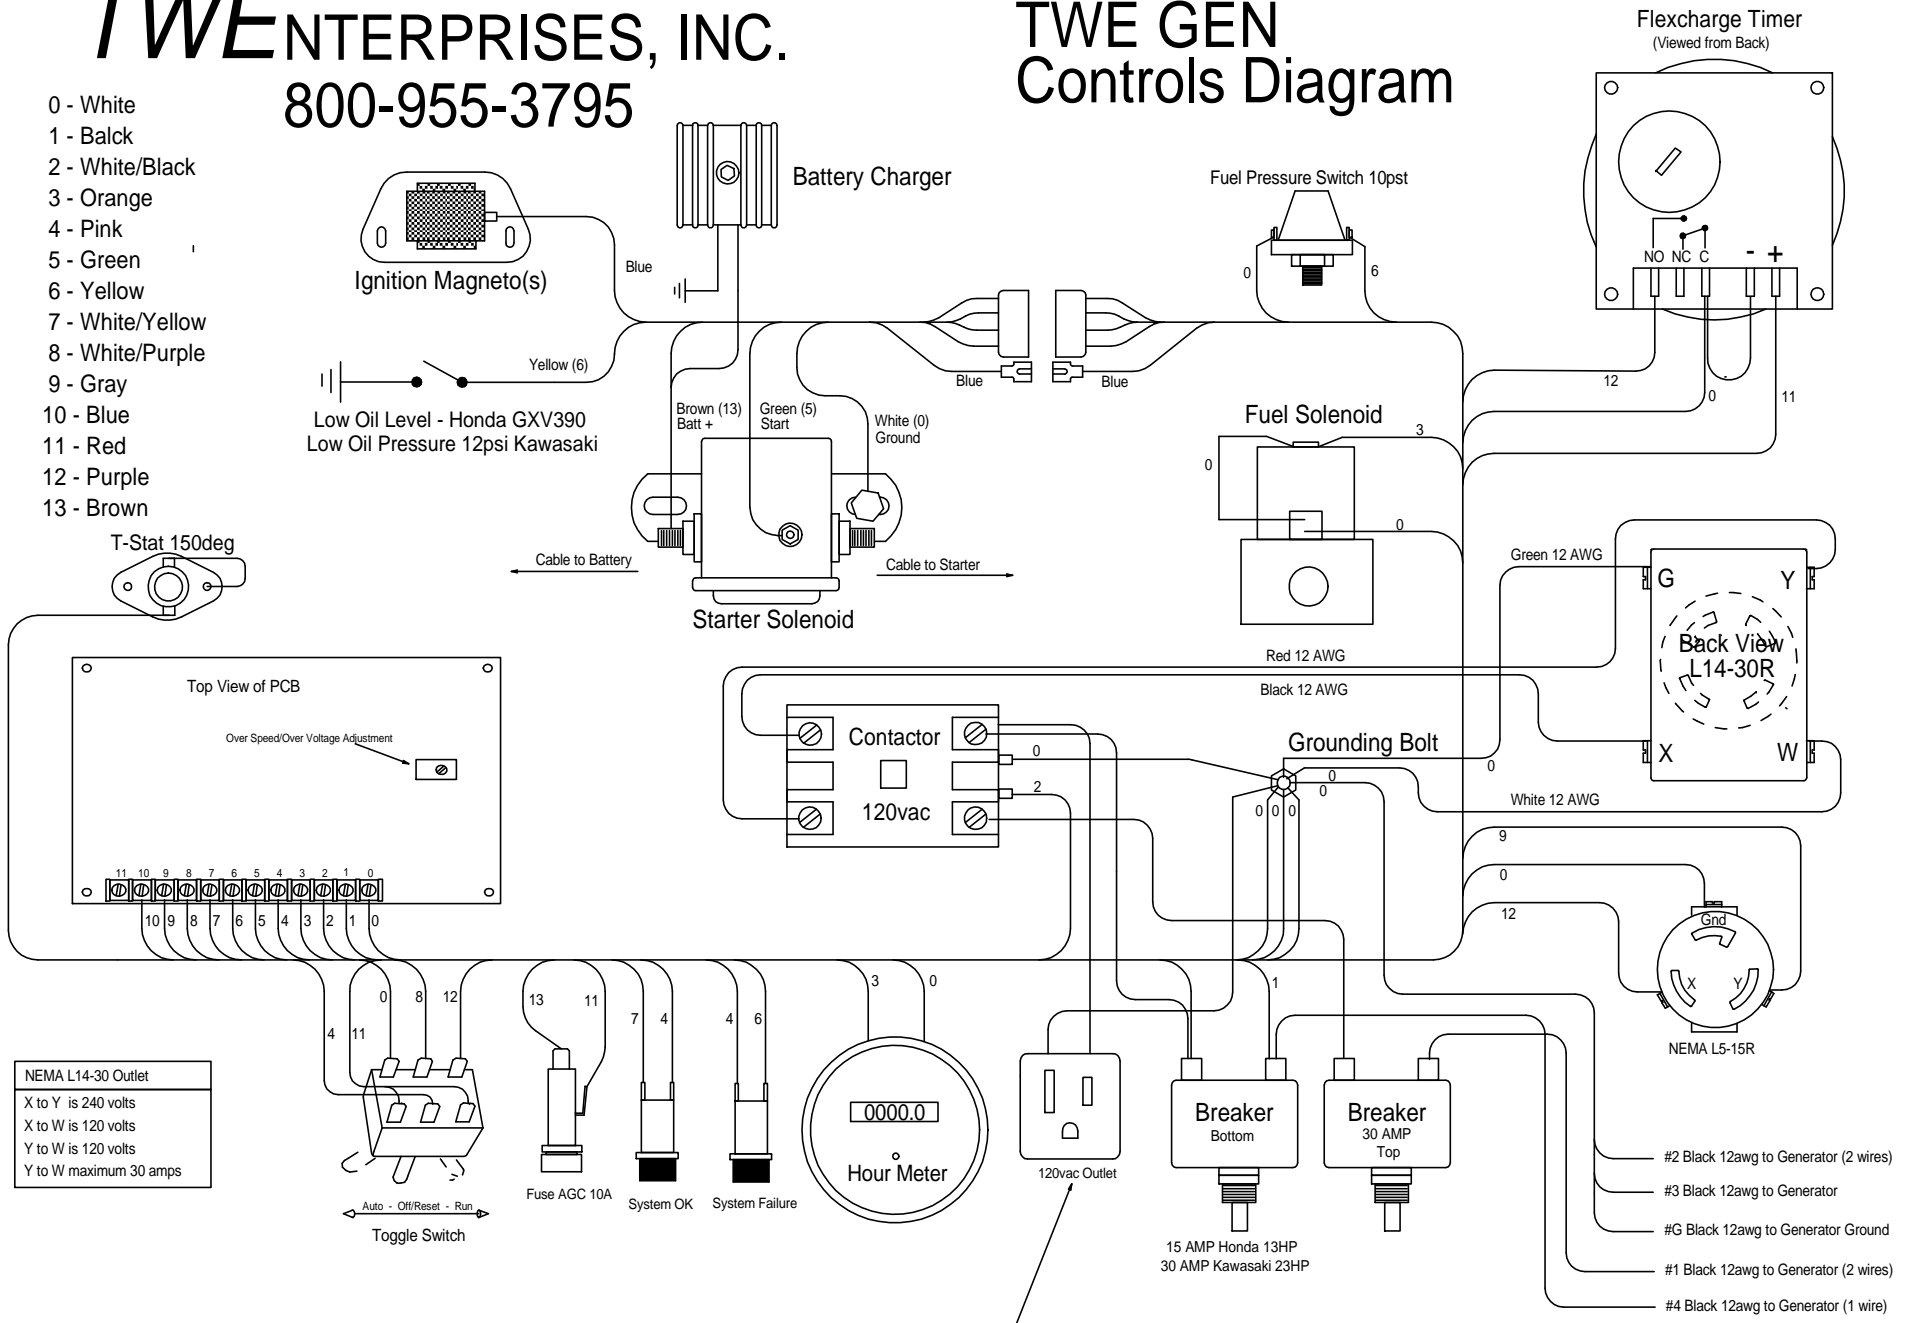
TWENTERPRISES, INC.
800-955-3795

TWE GEN
Controls Diagram

Flexcharge Timer
(Viewed from Back)

0 - White
1 - Balck
2 - White/Black
3 - Orange
4 - Pink
5 - Green
6 - Yellow
7 - White/Yellow
8 - White/Purple
9 - Gray
10 - Blue
11 - Red
12 - Purple
13 - Brown

Battery Charger
Ignition Magneto(s)
Blue
Fuel Pressure Switch 10pst
0
6
NO NC C - +
Yellow (6)
Low Oil Level - Honda GXV390
Low Oil Pressure 12psi Kawasaki
Blue
Blue
12
0
11
Brown (13) Batt +
Green (5) Start
White (0) Ground
Fuel Solenoid
3
0
0
T-Stat 150deg
Cable to Battery
Cable to Starter
Starter Solenoid
Green 12 AWG
G
Y
Back View L14-30R
X
W
Red 12 AWG
Black 12 AWG
Top View of PCB
Over Speed/Over Voltage Adjustment
Contactor
120vac
0
2
Grounding Bolt
0
0
0
0 0 0
White 12 AWG
9
0
12
Gnd
X
Y
NEMA L5-15R
11 10 9 8 7 6 5 4 3 2 1 0
10 9 8 7 6 5 4 3 2 1 0
4 11 0 8 12
13 11
7 4
4 6
3 0
1
NEMA L14-30 Outlet
X to Y is 240 volts
X to W is 120 volts
Y to W is 120 volts
Y to W maximum 30 amps
0000.0
Hour Meter
120vac Outlet
Breaker
Bottom
Breaker
30 AMP
Top
Auto - Off/Reset - Run
Toggle Switch
Fuse AGC 10A
System OK
System Failure
15 AMP Honda 13HP
30 AMP Kawasaki 23HP
#2 Black 12awg to Generator (2 wires)
#3 Black 12awg to Generator
#G Black 12awg to Generator Ground
#1 Black 12awg to Generator (2 wires)
#4 Black 12awg to Generator (1 wire)